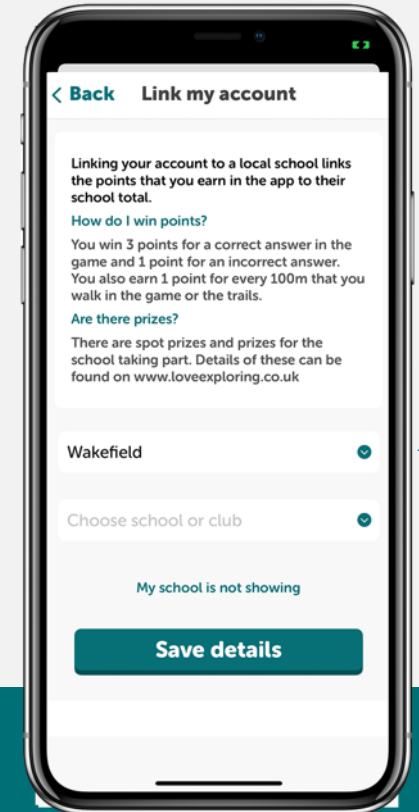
< Back Link my account

Linking your account to a local school links the points that you earn in the app to their school total.

How do I win points?

You win 3 points for a correct answer in the game and 1 point for an incorrect answer. You also earn 1 point for every 100m that you walk in the game or the trails.

Are there prizes?

There are spot prizes and prizes for the school taking part. Details of these can be found on www.loveexploring.co.uk

Wakefield

Choose school or club

My school is not showing

Save details